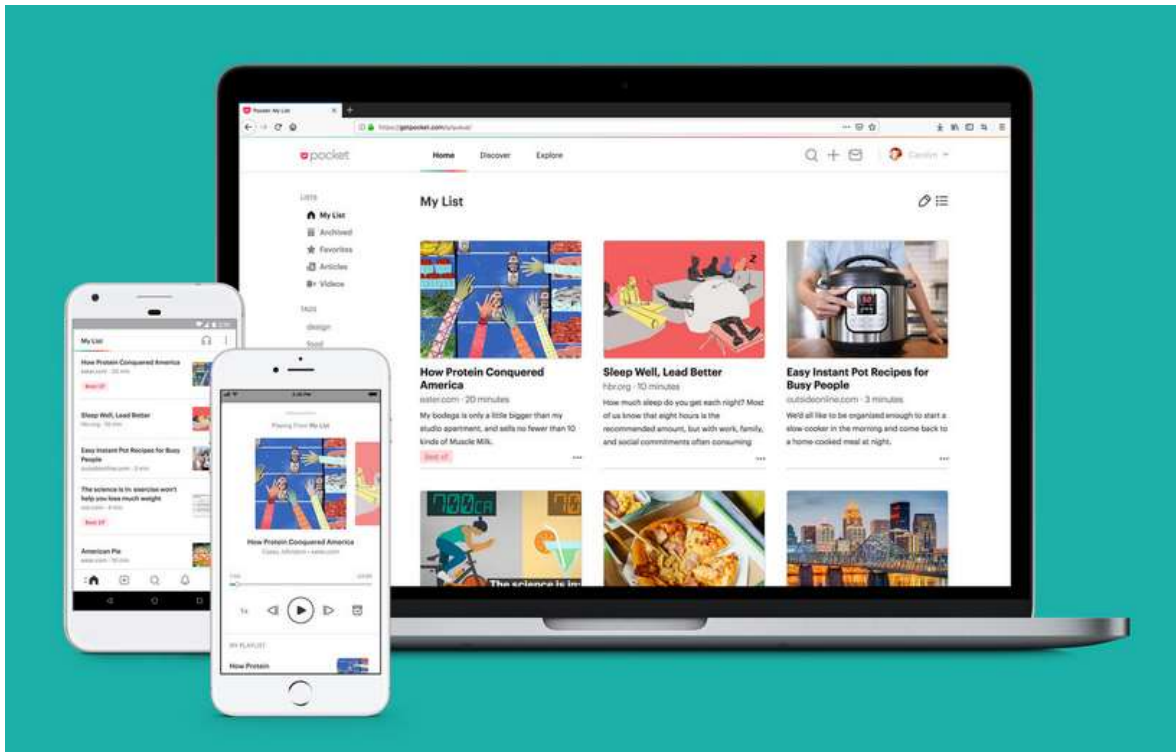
Pocket: My List

https://getpocket.com/a/queue/

pocket

Home

Discover

Explore

Carolyn

LISTS

My List

Archived

Favorites

Articles

Videos

TAGS

design

food

My List

How Protein Conquered America

eater.com · 20 minutes

My bodega is only a little bigger than my studio apartment, and sells no fewer than 10 kinds of Muscle Milk.

Best of

Sleep Well, Lead Better

hbr.org · 10 minutes

How much sleep do you get each night? Most of us know that eight hours is the recommended amount, but with work, family, and social commitments often consuming

Easy Instant Pot Recipes for Busy People

outsideonline.com · 3 minutes

We'd all like to be organized enough to start a slow cooker in the morning and come back to a home-cooked meal at night.

The science is in:

My List

How Protein Conquered America

eater.com · 20 min

Best Of

Sleep Well, Lead Better

hbr.org · 10 min

Easy Instant Pot Recipes for Busy People

outsideonline.com · 3 min

The science is in: exercise won't help you lose much weight

vox.com · 8 min

Best Of

American Pie

Playing From My List

How Protein Conquered America

Casey Johnston · eater.com

1x

MY PLAYLIST

How Protein